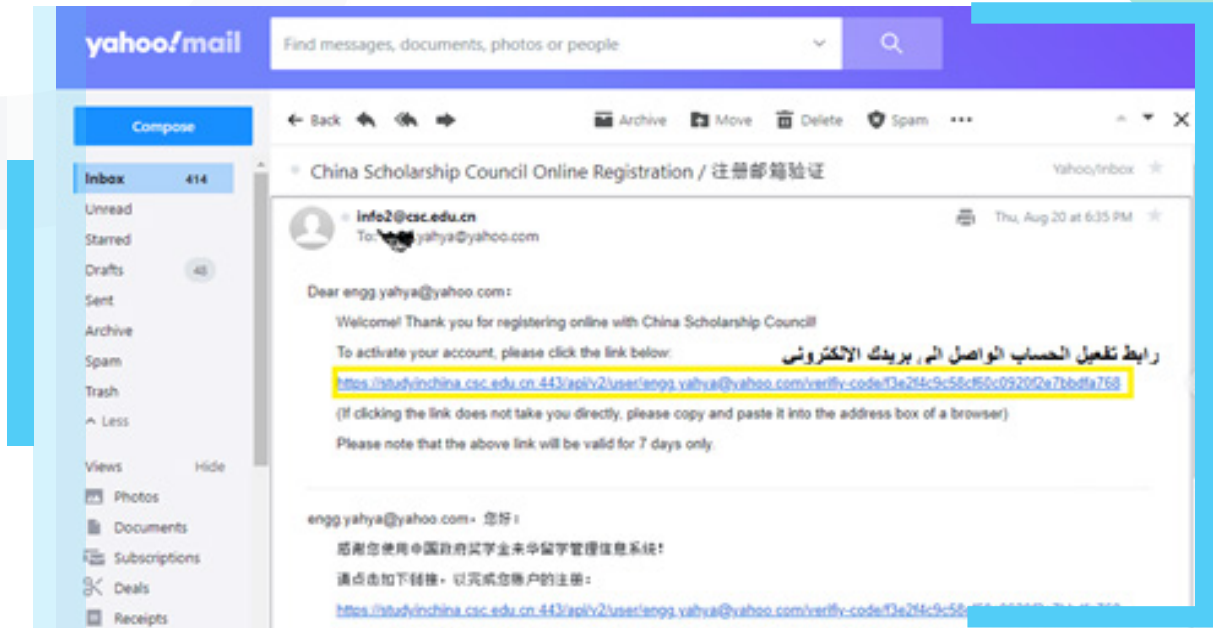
yahoo!mail

Find messages, documents, photos or people

Compose

Inbox 414
Unread
Starred
Drafts 48
Sent
Archive
Spam
Trash
Less

Views Hide
Photos
Documents
Subscriptions
Deals
Receipts

Back Archive Move Delete Spam

China Scholarship Council Online Registration / 注册邮箱验证

Yahoo/Inbox

info2@csc.edu.cn
To: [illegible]yahya@yahoo.com

Thu, Aug 20 at 6:35 PM

Dear engg.yahya@yahoo.com:

Welcome! Thank you for registering online with China Scholarship Council!

To activate your account, please click the link below:

رابط تفعيل الحساب الواصل الى بريدك الالكتروني

https://studyinchina.csc.edu.cn:443/api/v2/user/engg.yahya@yahoo.com/verify-code/f3e2f4c9c58cf60c0920f2a7bbdfa768

(If clicking the link does not take you directly, please copy and paste it into the address box of a browser)

Please note that the above link will be valid for 7 days only.

engg.yahya@yahoo.com，您好：

感谢您使用中国政府奖学金来华留学管理信息系统！

请点击如下链接，以完成您账户的注册：

https://studyinchina.csc.edu.cn:443/api/v2/user/engg.yahya@yahoo.com/verify-code/f3e2f4c9c58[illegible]